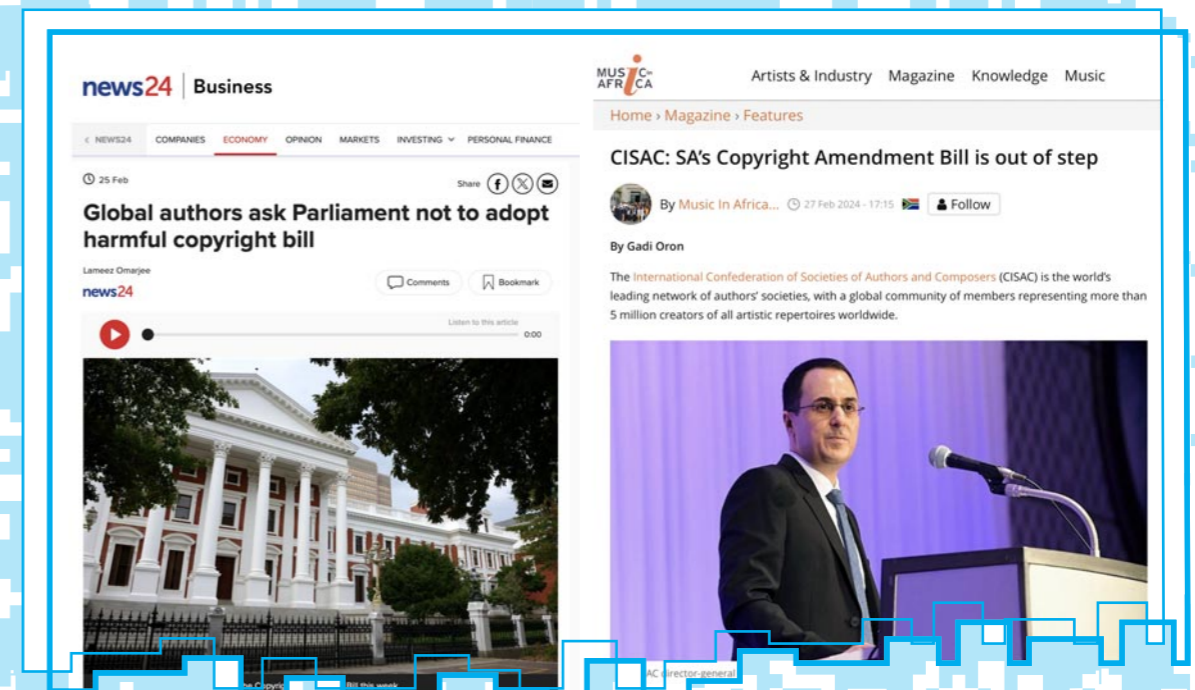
news24 | Business

< NEWS24 COMPANIES ECONOMY OPINION MARKETS INVESTING PERSONAL FINANCE

25 Feb

Share

Global authors ask Parliament not to adopt harmful copyright bill

Lameez Omarjee

news24

Comments Bookmark

Listen to this article

0:00

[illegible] the Copyri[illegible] Bill this week

MUSIC IN AFRICA

Artists & Industry Magazine Knowledge Music

Home › Magazine › Features

CISAC: SA's Copyright Amendment Bill is out of step

By Music In Africa... 27 Feb 2024 - 17:15 Follow

By Gadi Oron

The International Confederation of Societies of Authors and Composers (CISAC) is the world's leading network of authors' societies, with a global community of members representing more than 5 million creators of all artistic repertoires worldwide.

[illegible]AC director-general